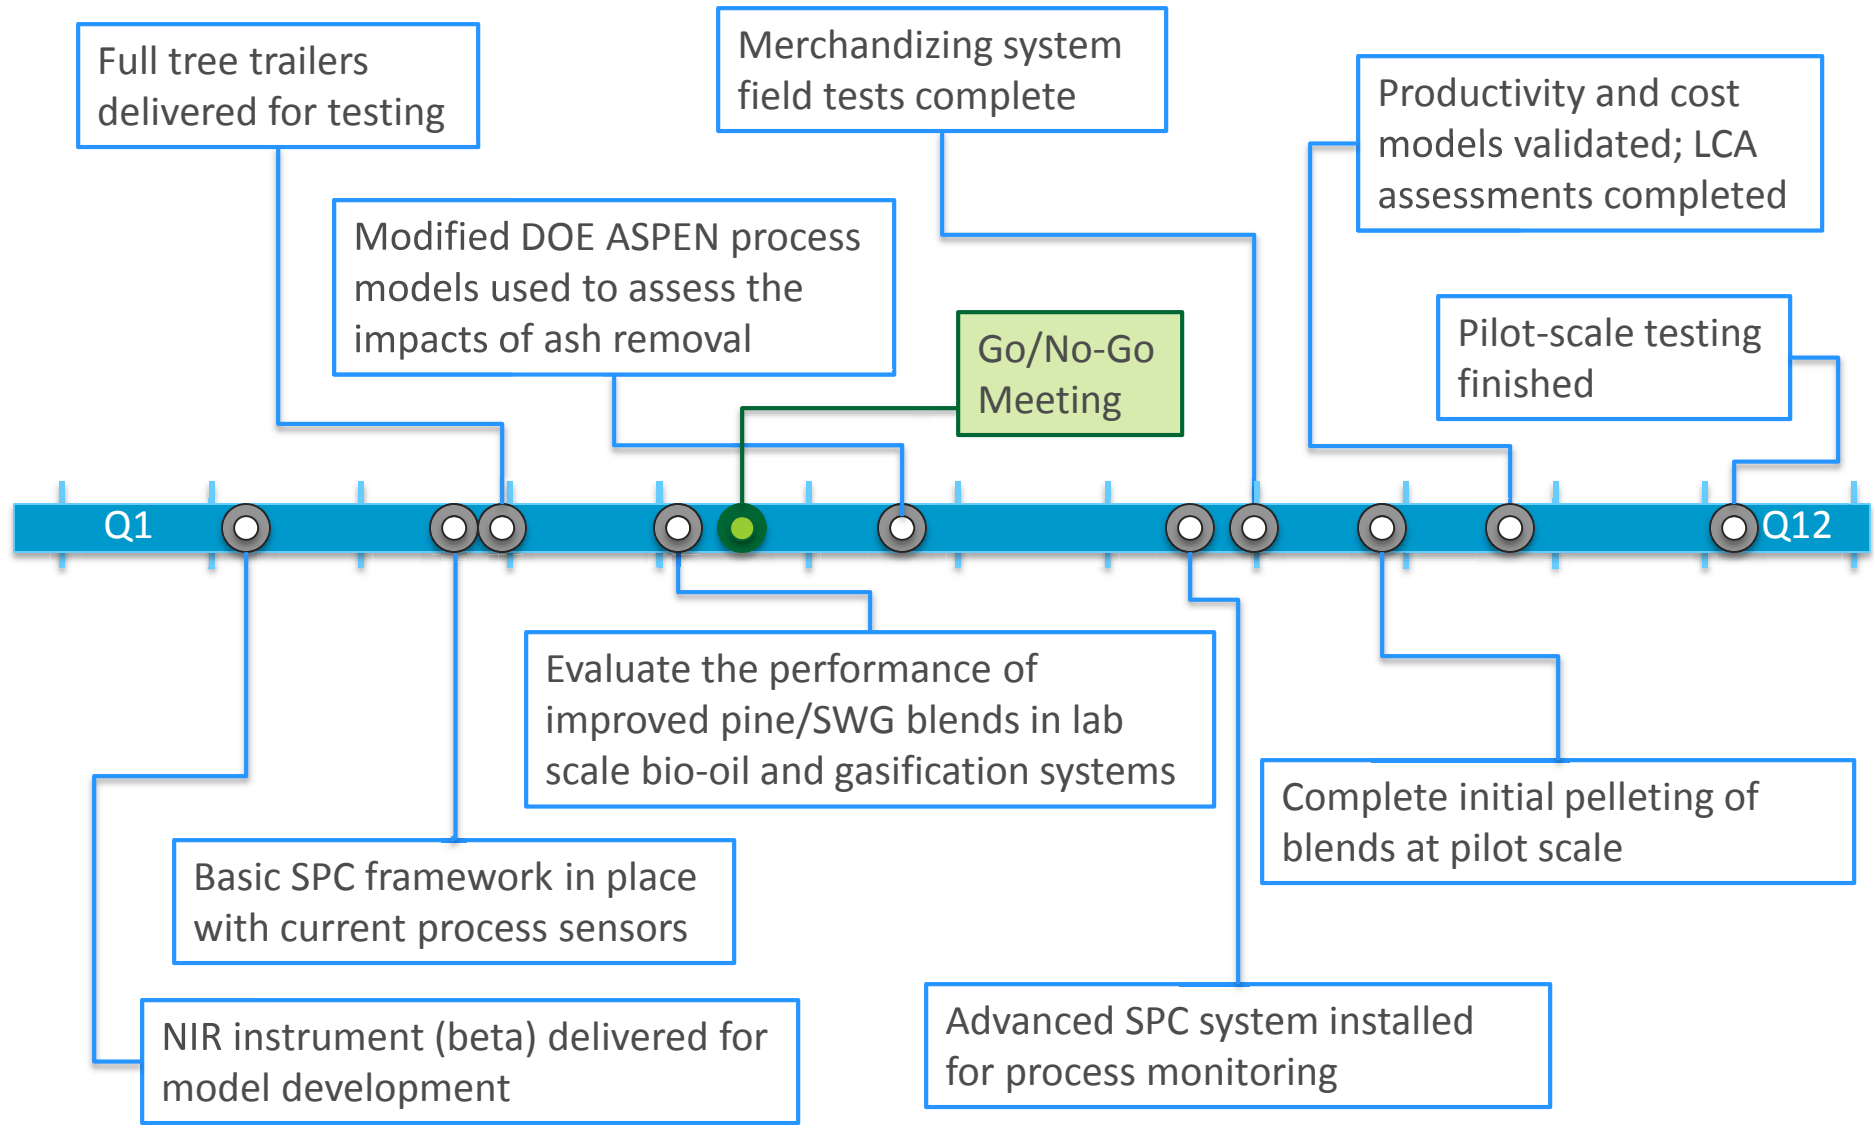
Full tree trailers delivered for testing

Merchandizing system field tests complete

Productivity and cost models validated; LCA assessments completed

Modified DOE ASPEN process models used to assess the impacts of ash removal

Go/No-Go Meeting

Pilot-scale testing finished

Q1

Q12

Evaluate the performance of improved pine/SWG blends in lab scale bio-oil and gasification systems

Complete initial pelleting of blends at pilot scale

Basic SPC framework in place with current process sensors

NIR instrument (beta) delivered for model development

Advanced SPC system installed for process monitoring